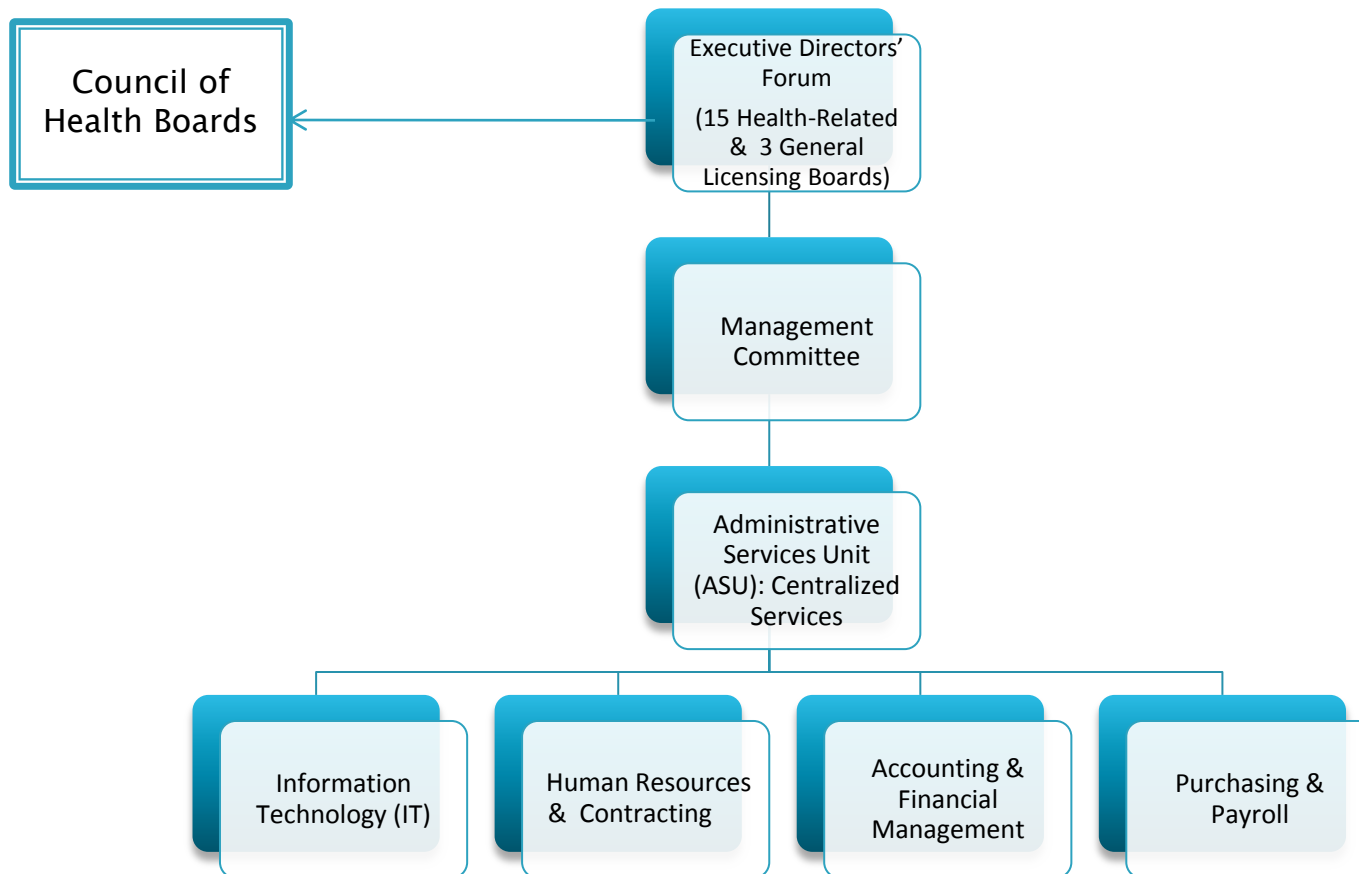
Council of Health Boards

Executive Directors' Forum
(15 Health-Related & 3 General Licensing Boards)

Management Committee

Administrative Services Unit (ASU): Centralized Services

Information Technology (IT)

Human Resources & Contracting

Accounting & Financial Management

Purchasing & Payroll